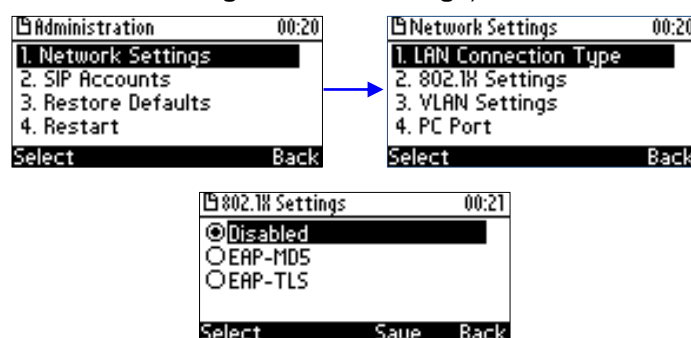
Administration 00:20
1. Network Settings
2. SIP Accounts
3. Restore Defaults
4. Restart
Select Back

Network Settings 00:20
1. LAN Connection Type
2. 802.1X Settings
3. VLAN Settings
4. PC Port
Select Back

802.1X Settings 00:21
Disabled
EAP-MD5
EAP-TLS
Select Save Back